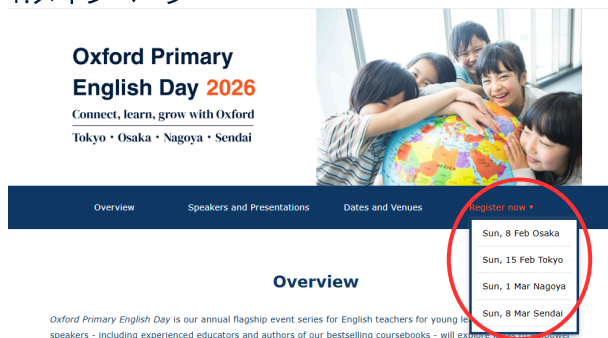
Oxford Primary English Day 2026

Connect, learn, grow with Oxford

Tokyo・Osaka・Nagoya・Sendai

Overview

Speakers and Presentations

Dates and Venues

Register now ▾

Sun, 8 Feb Osaka

Sun, 15 Feb Tokyo

Sun, 1 Mar Nagoya

Sun, 8 Mar Sendai

Overview

Oxford Primary English Day is our annual flagship event series for English teachers for young le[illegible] speakers - including experienced educators and authors of our bestselling coursebooks - will explore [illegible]